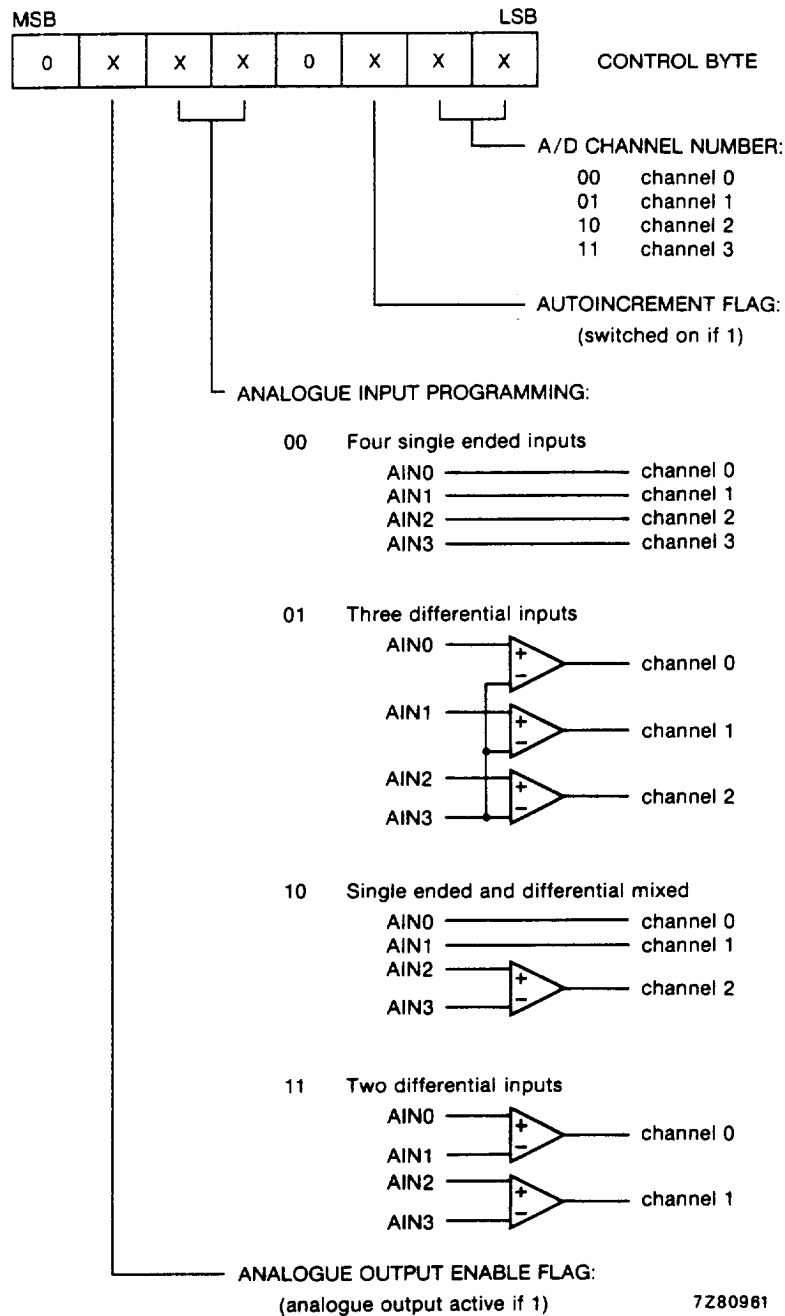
MSB LSB

| 0 | X | X | X | 0 | X | X | X |
|---|---|---|---|---|---|---|---|

CONTROL BYTE

A/D CHANNEL NUMBER:
00 channel 0
01 channel 1
10 channel 2
11 channel 3

AUTOINCREMENT FLAG:
(switched on if 1)

ANALOGUE INPUT PROGRAMMING:

00 Four single ended inputs
AIN0 channel 0
AIN1 channel 1
AIN2 channel 2
AIN3 channel 3

01 Three differential inputs
AIN0 + − channel 0
AIN1 + − channel 1
AIN2 + AIN3 − channel 2

10 Single ended and differential mixed
AIN0 channel 0
AIN1 channel 1
AIN2 + AIN3 − channel 2

11 Two differential inputs
AIN0 + AIN1 − channel 0
AIN2 + AIN3 − channel 1

ANALOGUE OUTPUT ENABLE FLAG:
(analogue output active if 1)

7Z80961